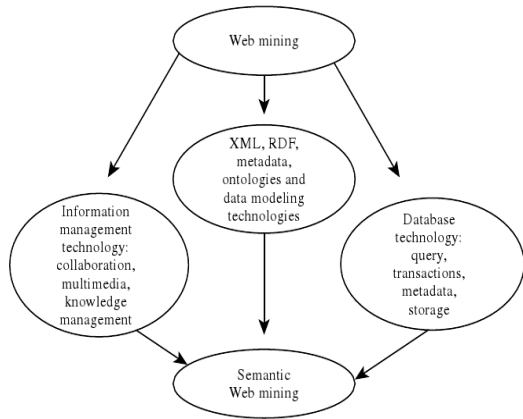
Web mining

Information management technology: collaboration, multimedia, knowledge management

XML, RDF, metadata, ontologies and data modeling technologies

Database technology: query, transactions, metadata, storage

Semantic Web mining